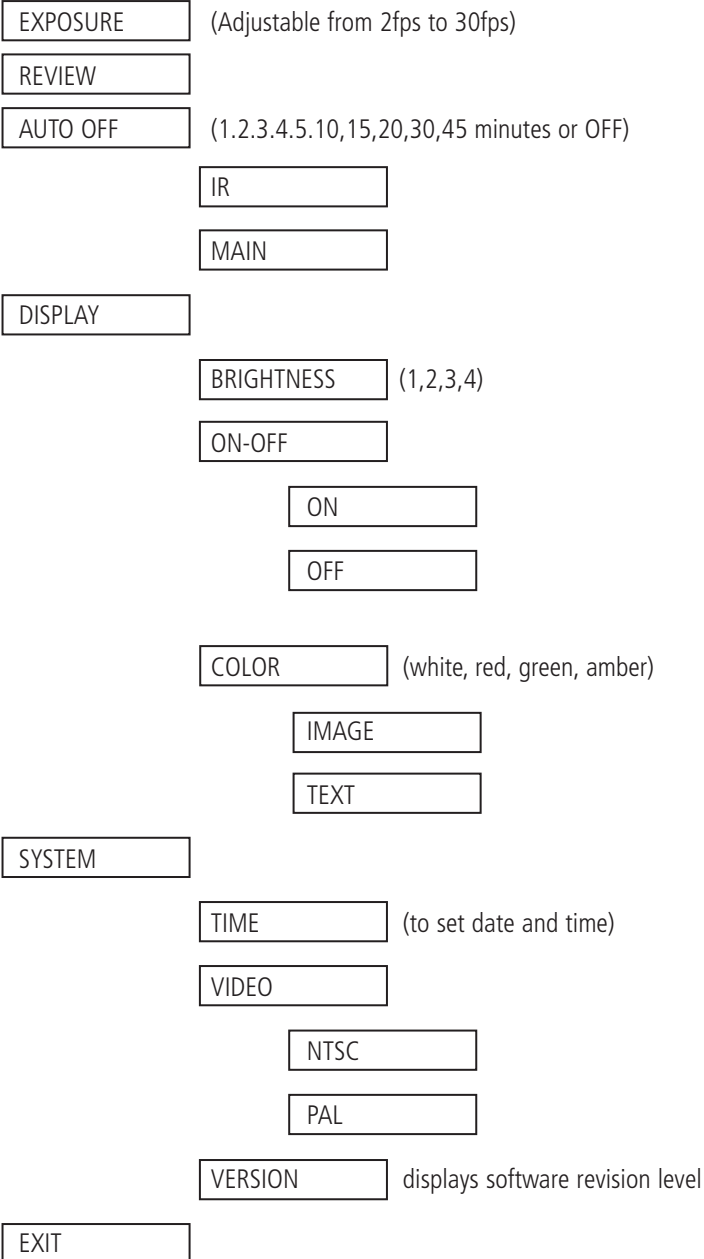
EXPOSURE (Adjustable from 2fps to 30fps)

REVIEW

AUTO OFF (1.2.3.4.5.10,15,20,30,45 minutes or OFF)

IR

MAIN

DISPLAY

BRIGHTNESS (1,2,3,4)

ON-OFF

ON

OFF

COLOR (white, red, green, amber)

IMAGE

TEXT

SYSTEM

TIME (to set date and time)

VIDEO

NTSC

PAL

VERSION displays software revision level

EXIT